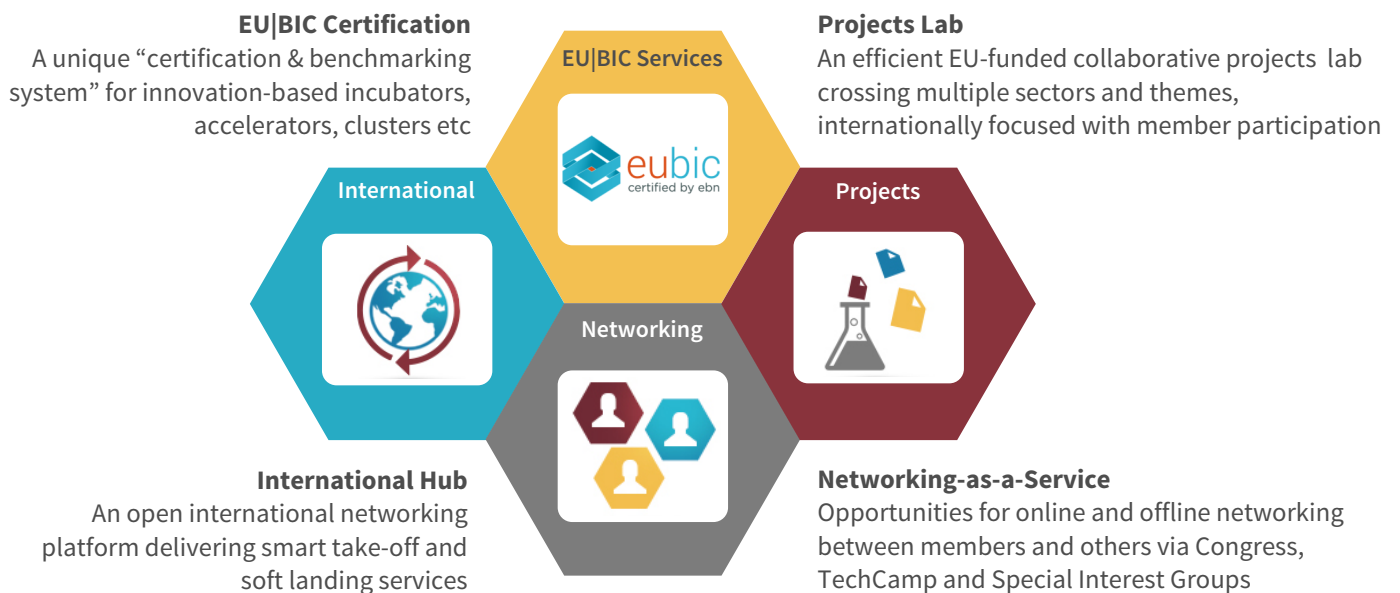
EU|BIC Certification
A unique “certification & benchmarking system” for innovation-based incubators, accelerators, clusters etc

EU|BIC Services

eubic
certified by ebn

Projects Lab
An efficient EU-funded collaborative projects lab crossing multiple sectors and themes, internationally focused with member participation

International

Projects

Networking

International Hub
An open international networking platform delivering smart take-off and soft landing services

Networking-as-a-Service
Opportunities for online and offline networking between members and others via Congress, TechCamp and Special Interest Groups